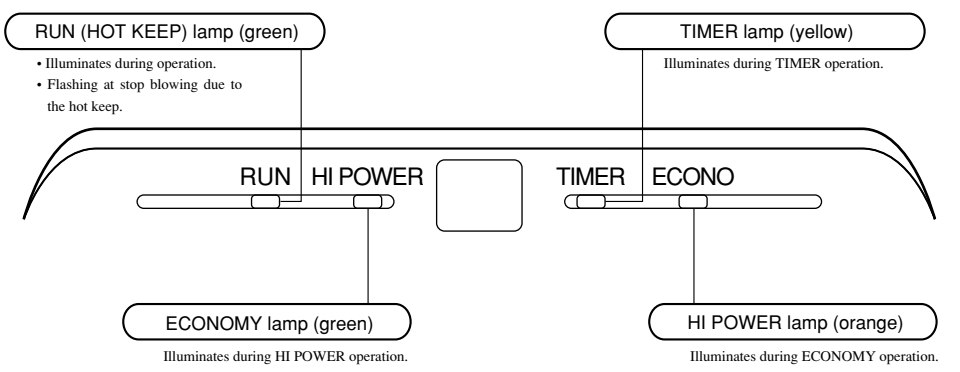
RUN (HOT KEEP) lamp (green)

• Illuminates during operation.
• Flashing at stop blowing due to the hot keep.

TIMER lamp (yellow)

Illuminates during TIMER operation.

RUN | HI POWER

TIMER | ECONO

ECONOMY lamp (green)

Illuminates during HI POWER operation.

HI POWER lamp (orange)

Illuminates during ECONOMY operation.